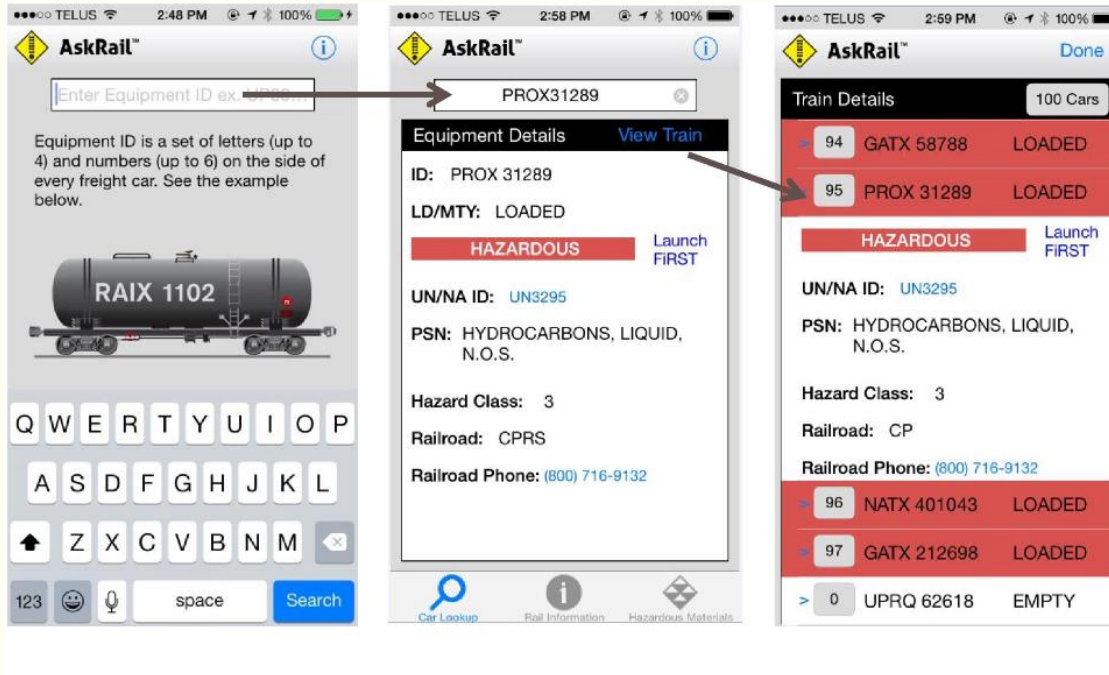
●●●○○ TELUS 2:48 PM 100%

AskRail™

Enter Equipment ID ex. UP88...

Equipment ID is a set of letters (up to 4) and numbers (up to 6) on the side of every freight car. See the example below.

RAIX 1102

Q W E R T Y U I O P
A S D F G H J K L
Z X C V B N M
123 space Search

●●●○○ TELUS 2:58 PM 100%

AskRail™

PROX31289

Equipment Details View Train

ID: PROX 31289

LD/MTY: LOADED

HAZARDOUS Launch FiRST

UN/NA ID: UN3295

PSN: HYDROCARBONS, LIQUID, N.O.S.

Hazard Class: 3

Railroad: CPRS

Railroad Phone: (800) 716-9132

Car Lookup Rail Information Hazardous Materials

●●●○○ TELUS 2:59 PM 100%

AskRail™ Done

Train Details 100 Cars

> 94 GATX 58788 LOADED

> 95 PROX 31289 LOADED

HAZARDOUS Launch FiRST

UN/NA ID: UN3295

PSN: HYDROCARBONS, LIQUID, N.O.S.

Hazard Class: 3

Railroad: CP

Railroad Phone: (800) 716-9132

> 96 NATX 401043 LOADED

> 97 GATX 212698 LOADED

> 0 UPRQ 62618 EMPTY